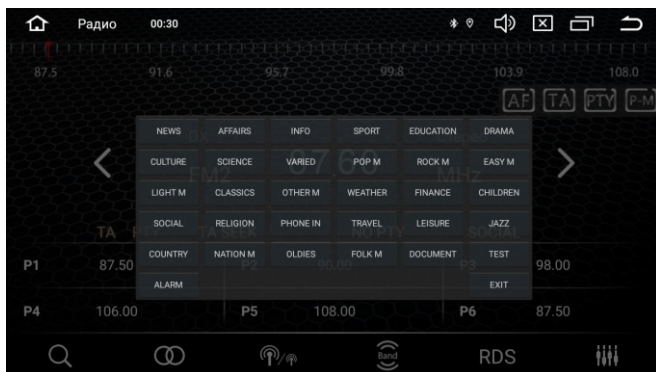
Радио 00:30

87.5 91.6 95.7 99.8 103.9 108.0

AF TA PTY P-M

| NEWS | AFFAIRS | INFO | SPORT | EDUCATION | DRAMA |
|---|---|---|---|---|---|
| CULTURE | SCIENCE | VARIED | POP M | ROCK M | EASY M |
| LIGHT M | CLASSICS | OTHER M | WEATHER | FINANCE | CHILDREN |
| SOCIAL | RELIGION | PHONE IN | TRAVEL | LEISURE | JAZZ |
| COUNTRY | NATION M | OLDIES | FOLK M | DOCUMENT | TEST |
| ALARM | | | | | EXIT |

FM2 87.00 MHz

P1 87.50 P2 90.00 P3 98.00

P4 106.00 P5 108.00 P6 87.50

Band RDS